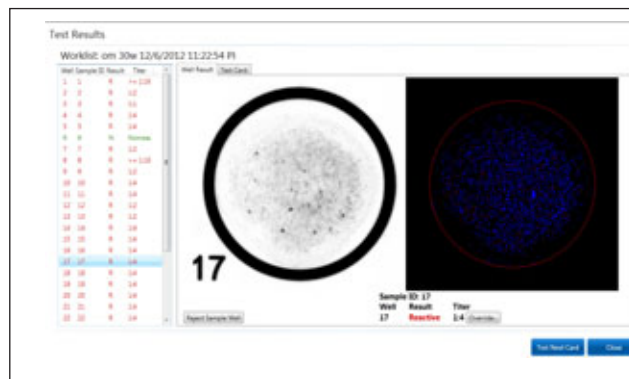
Test Results

Worklist: om 30w 12/6/2012 11:22:54 Pl

| Well | Sample ID | Result | Titer |
|---|---|---|---|
| 1 | 1 | R | >= 1:128 |
| 2 | 2 | R | 1:2 |
| 3 | 3 | R | 1:1 |
| 4 | 4 | R | 1:4 |
| 5 | 5 | R | 1:4 |
| 6 | 6 | N | Nonreac |
| 7 | 7 | R | 1:2 |
| 8 | 8 | R | >= 1:128 |
| 9 | 9 | R | 1:2 |
| 10 | 10 | R | 1:4 |
| 11 | 11 | R | 1:4 |
| 12 | 12 | R | 1:2 |
| 13 | 13 | R | 1:4 |
| 14 | 14 | R | 1:4 |
| 15 | 15 | R | 1:4 |
| 16 | 16 | R | 1:4 |
| 17 | 17 | R | 1:4 |
| 18 | 18 | R | 1:4 |
| 19 | 19 | R | 1:4 |
| 20 | 20 | R | 1:4 |
| 21 | 21 | R | 1:4 |
| 22 | 22 | R | 1:4 |

Well Result Test Card

17

Reject Sample Well

Sample ID: 17
Well Result Titer
17 Reactive 1:4 Override...

Test Next Card Close